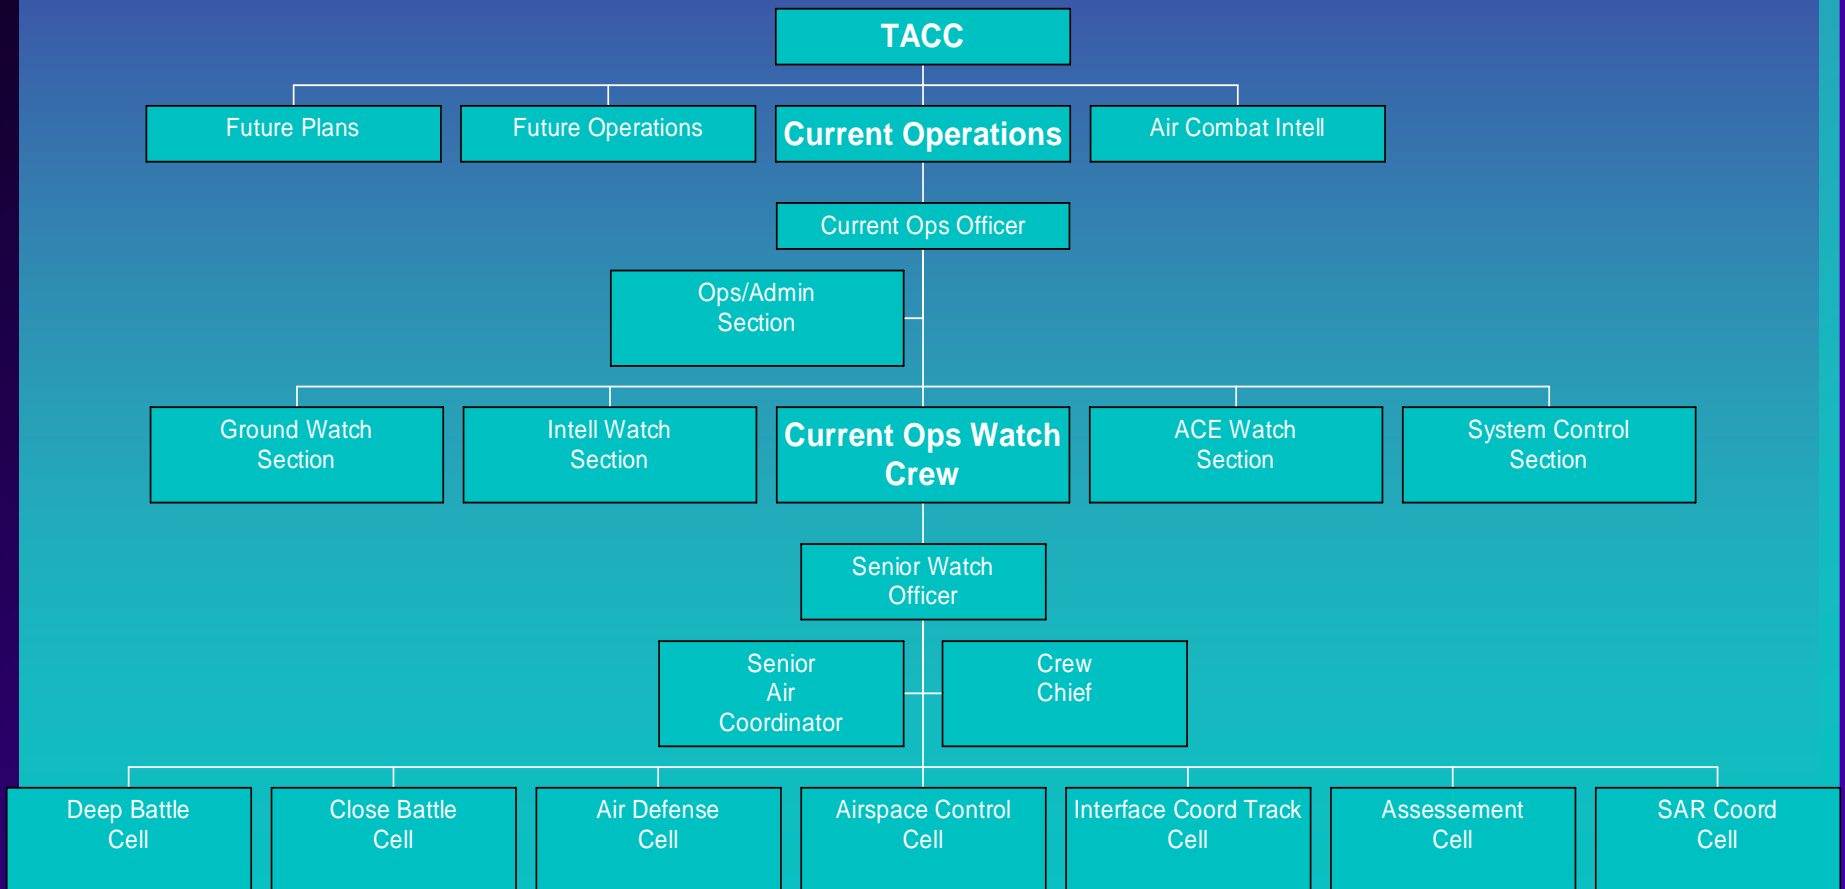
TACC

Future Plans

Future Operations

Current Operations

Air Combat Intell

Current Ops Officer

Ops/Admin Section

Ground Watch Section

Intell Watch Section

Current Ops Watch Crew

ACE Watch Section

System Control Section

Senior Watch Officer

Senior Air Coordinator

Crew Chief

Deep Battle Cell

Close Battle Cell

Air Defense Cell

Airspace Control Cell

Interface Coord Track Cell

Assessement Cell

SAR Coord Cell